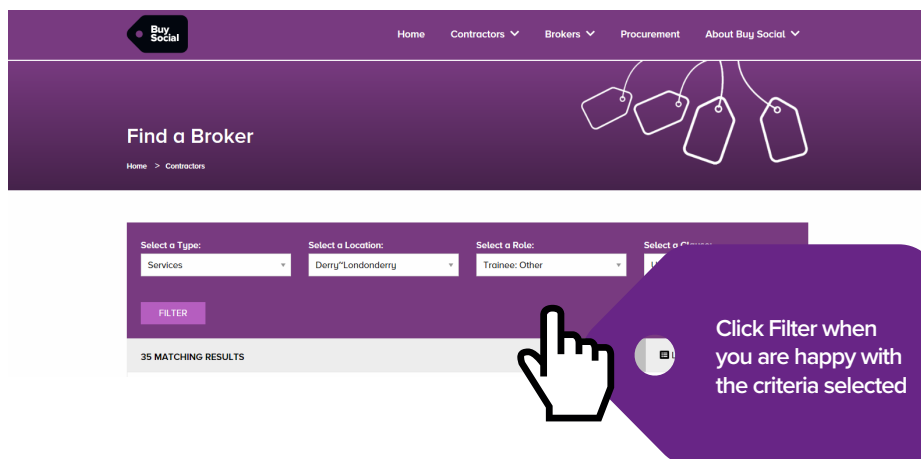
Buy Social

Home Contractors Brokers Procurement About Buy Social

Find a Broker

Home > Contractors

Select a Type:
Services

Select a Location:
Derry~Londonderry

Select a Role:
Trainee: Other

Select a C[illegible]

FILTER

35 MATCHING RESULTS

Click Filter when you are happy with the criteria selected